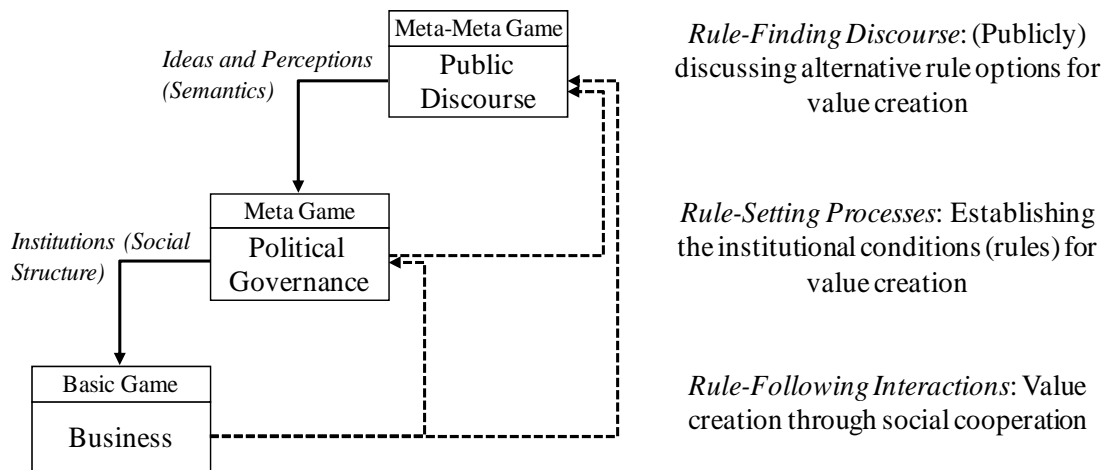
Meta-Meta Game

Public Discourse

Ideas and Perceptions (Semantics)

Meta Game

Political Governance

Institutions (Social Structure)

Basic Game

Business

*Rule-Finding Discourse*: (Publicly) discussing alternative rule options for value creation

*Rule-Setting Processes*: Establishing the institutional conditions (rules) for value creation

*Rule-Following Interactions*: Value creation through social cooperation